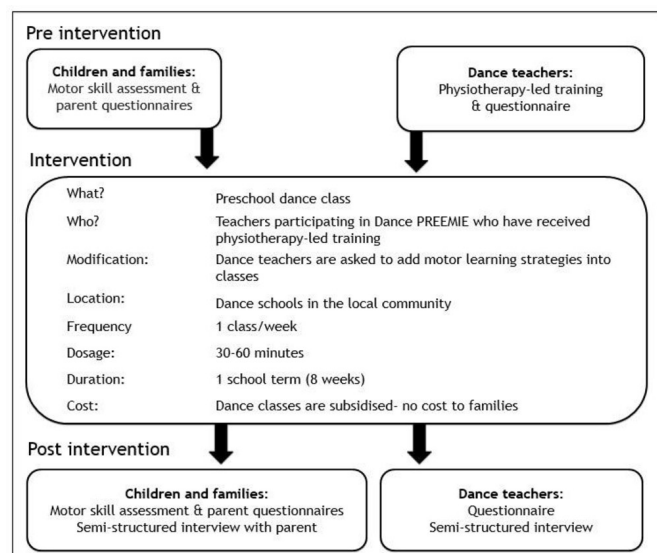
Pre intervention

**Children and families:**
Motor skill assessment & parent questionnaires

**Dance teachers:**
Physiotherapy-led training & questionnaire

Intervention

| | |
|---|---|
| What? | Preschool dance class |
| Who? | Teachers participating in Dance PREEMIE who have received physiotherapy-led training |
| Modification: | Dance teachers are asked to add motor learning strategies into classes |
| Location: | Dance schools in the local community |
| Frequency | 1 class/week |
| Dosage: | 30-60 minutes |
| Duration: | 1 school term (8 weeks) |
| Cost: | Dance classes are subsidised- no cost to families |

Post intervention

**Children and families:**
Motor skill assessment & parent questionnaires
Semi-structured interview with parent

**Dance teachers:**
Questionnaire
Semi-structured interview